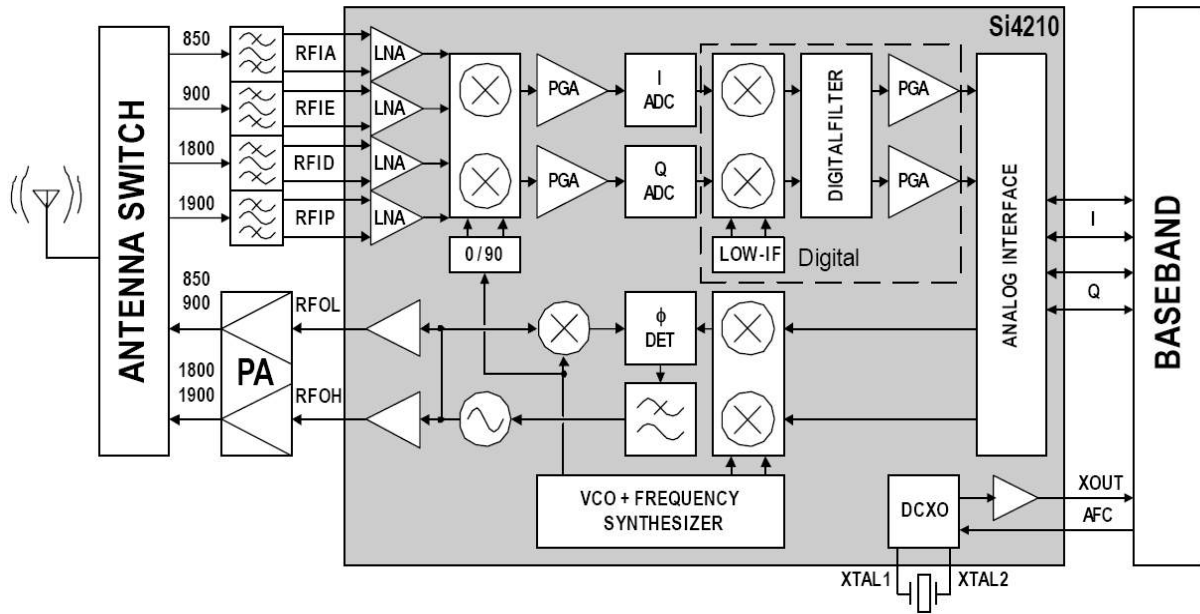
Si4210

ANTENNA SWITCH

850
900
1800
1900

RFIA
RFIE
RFID
RFIP

LNA
LNA
LNA
LNA

PGA
PGA

I
ADC

Q
ADC

DIGITALFILTER

PGA
PGA

LOW-IF
Digital

0 / 90

ANALOG INTERFACE

I
Q

BASEBAND

850
900

1800
1900

PA

RFOL
RFOH

$\phi$
DET

VCO + FREQUENCY SYNTHESIZER

DCXO

XOUT
AFC

XTAL1
XTAL2